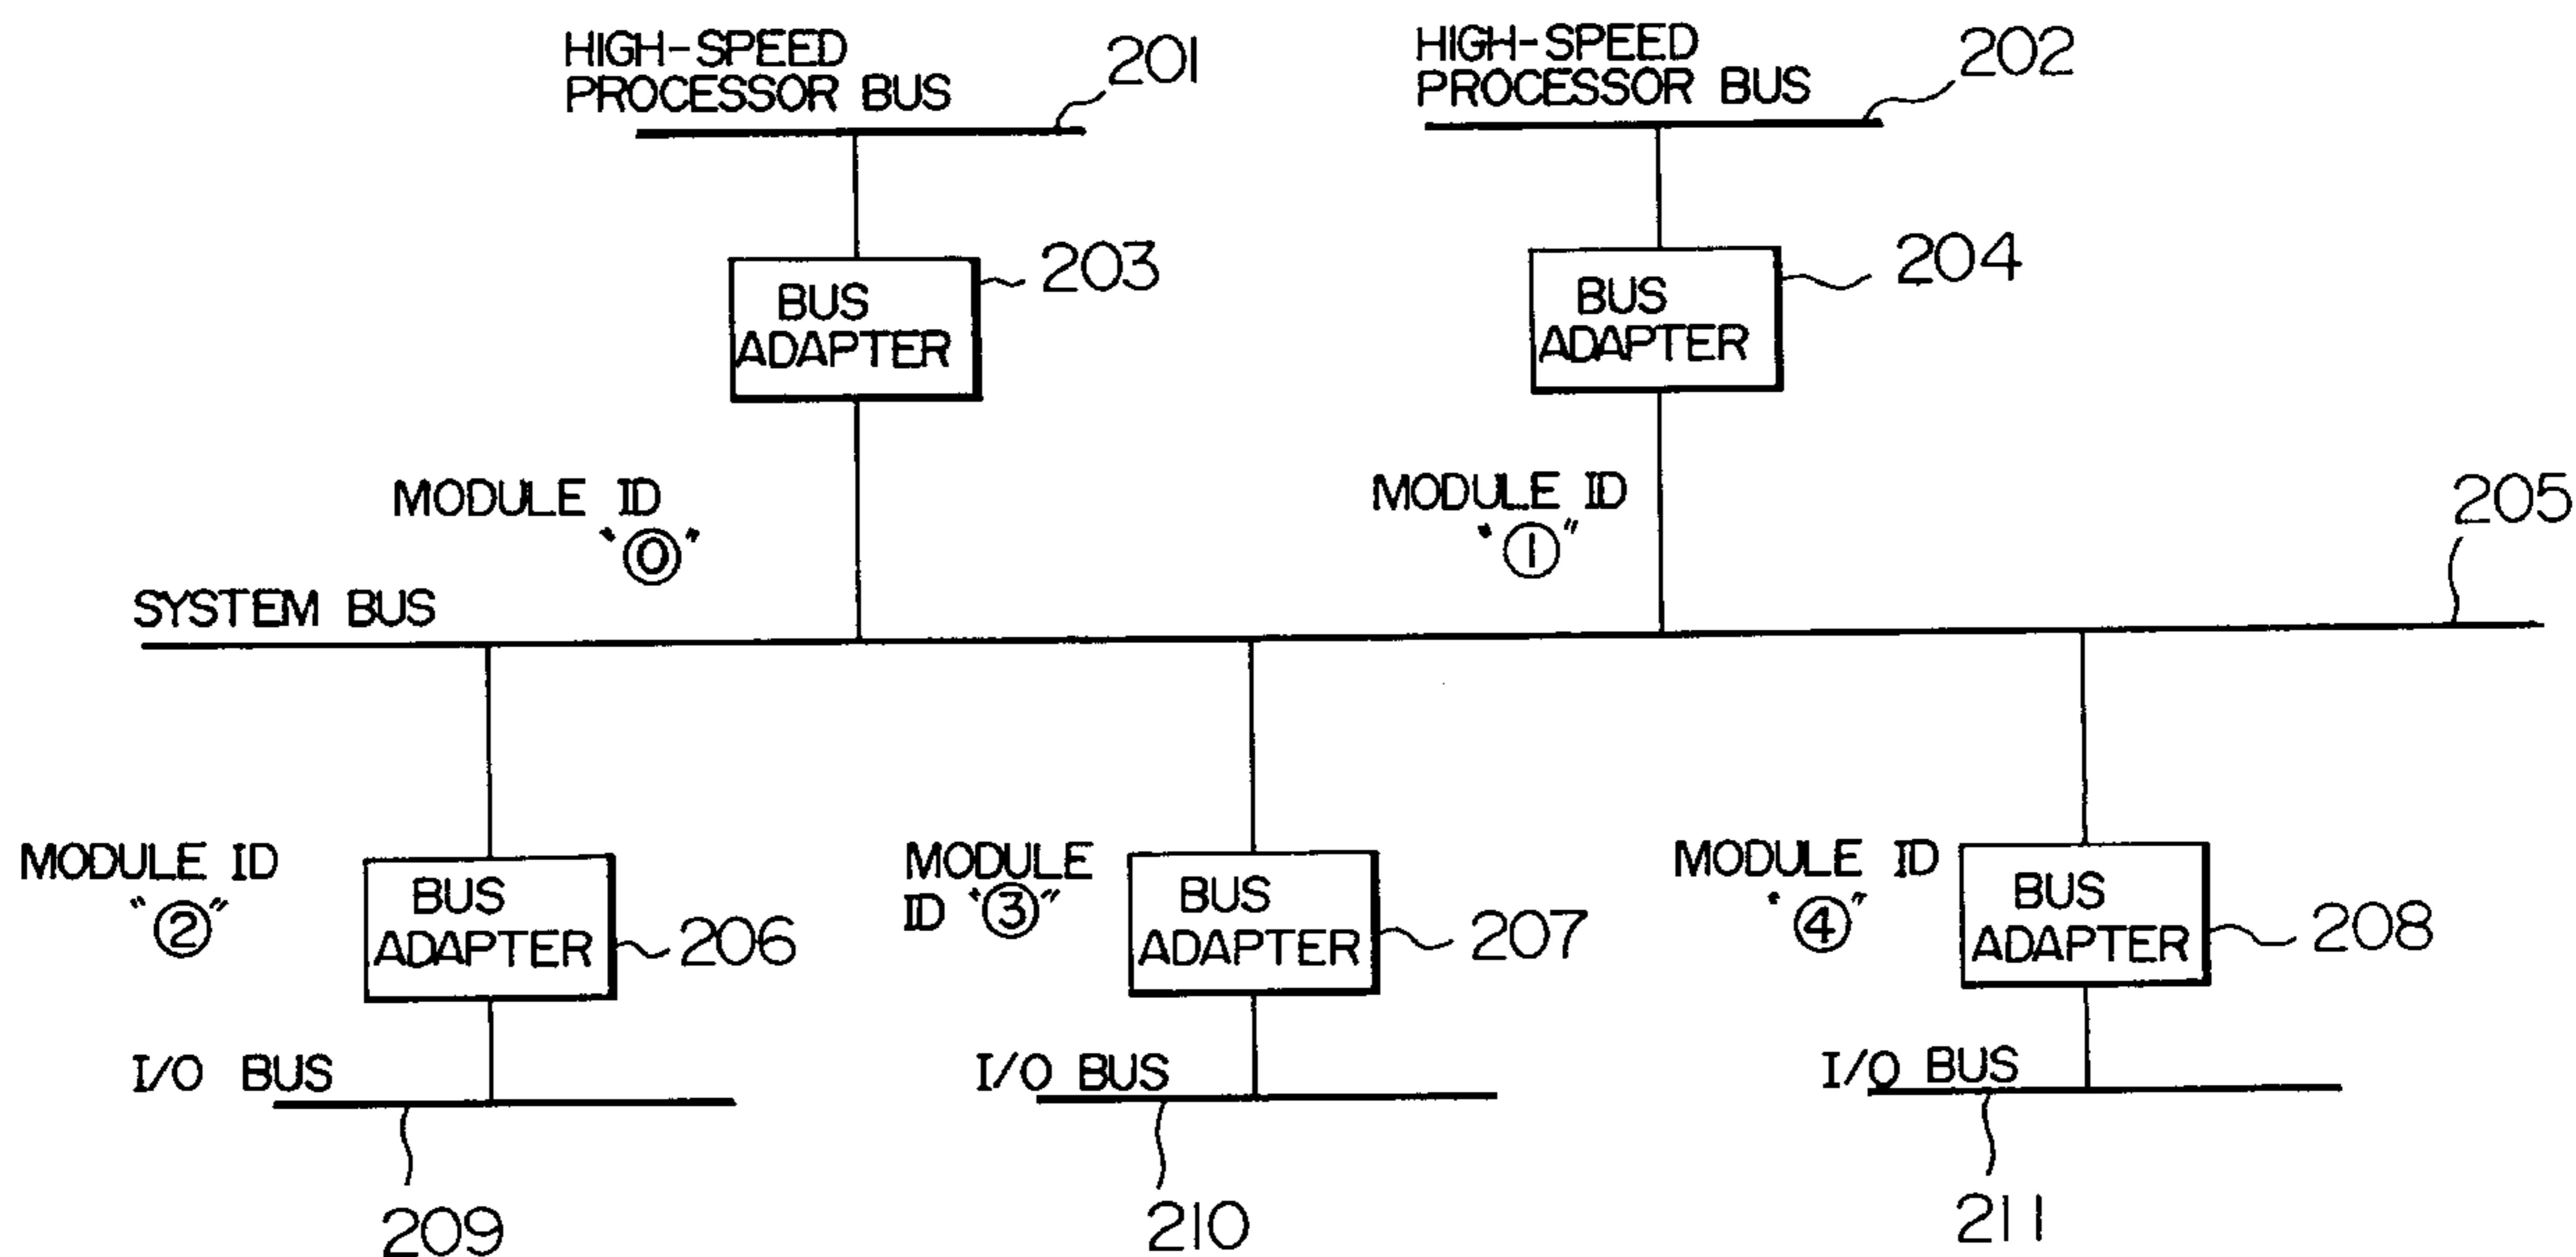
HIGH-SPEED PROCESSOR BUS
201

HIGH-SPEED PROCESSOR BUS
202

BUS ADAPTER
203

BUS ADAPTER
204

MODULE ID "⓪"

MODULE ID "①"

205

SYSTEM BUS

MODULE ID "②"

BUS ADAPTER
206

MODULE ID "③"

BUS ADAPTER
207

MODULE ID "④"

BUS ADAPTER
208

I/O BUS

I/O BUS

I/O BUS

209

210

211